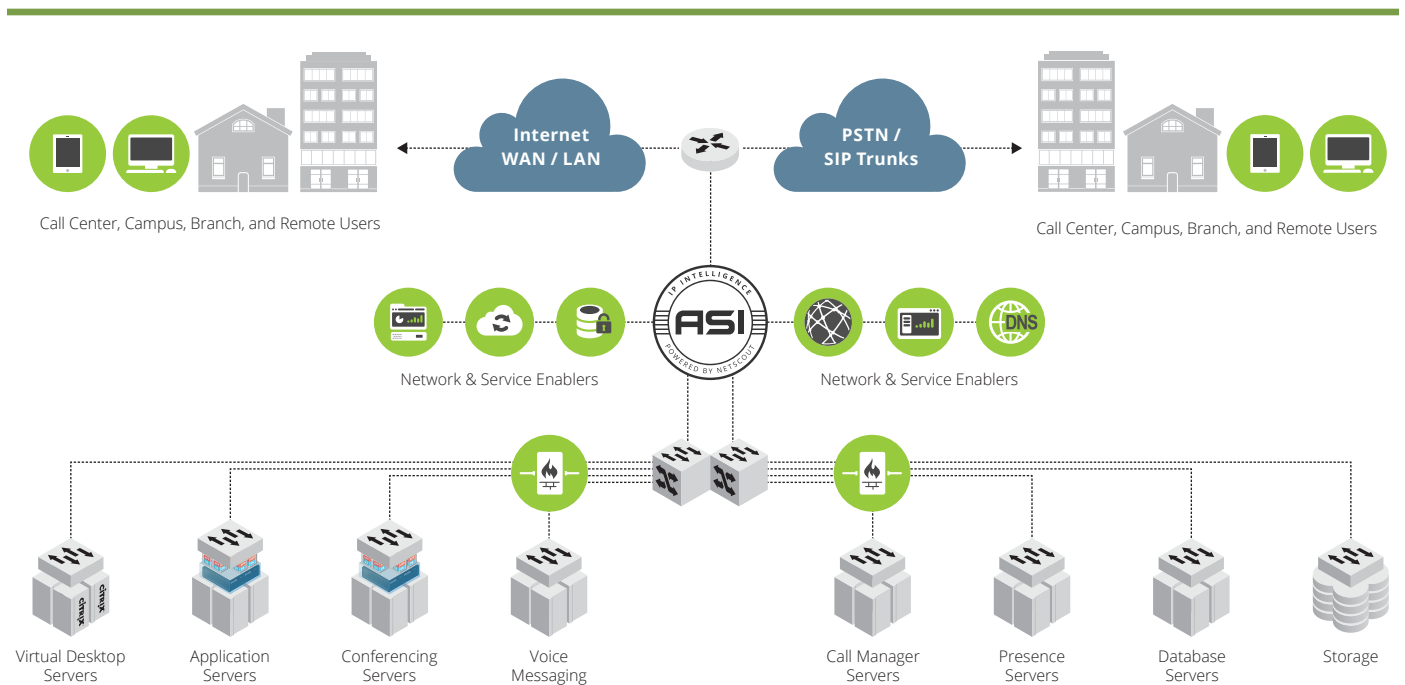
Internet WAN / LAN

PSTN / SIP Trunks

Call Center, Campus, Branch, and Remote Users

Call Center, Campus, Branch, and Remote Users

IP INTELLIGENCE

ASI

POWERED BY NETSCOUT

Network & Service Enablers

Network & Service Enablers

DNS

citrix

citrix

Virtual Desktop Servers

Application Servers

Conferencing Servers

Voice Messaging

Call Manager Servers

Presence Servers

Database Servers

Storage